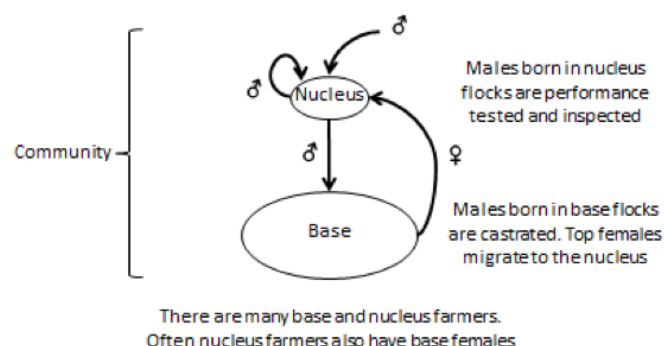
Community

♂

♂

Nucleus

♂

♀

Base

Males born in nucleus flocks are performance tested and inspected

Males born in base flocks are castrated. Top females migrate to the nucleus

There are many base and nucleus farmers. Often nucleus farmers also have base females